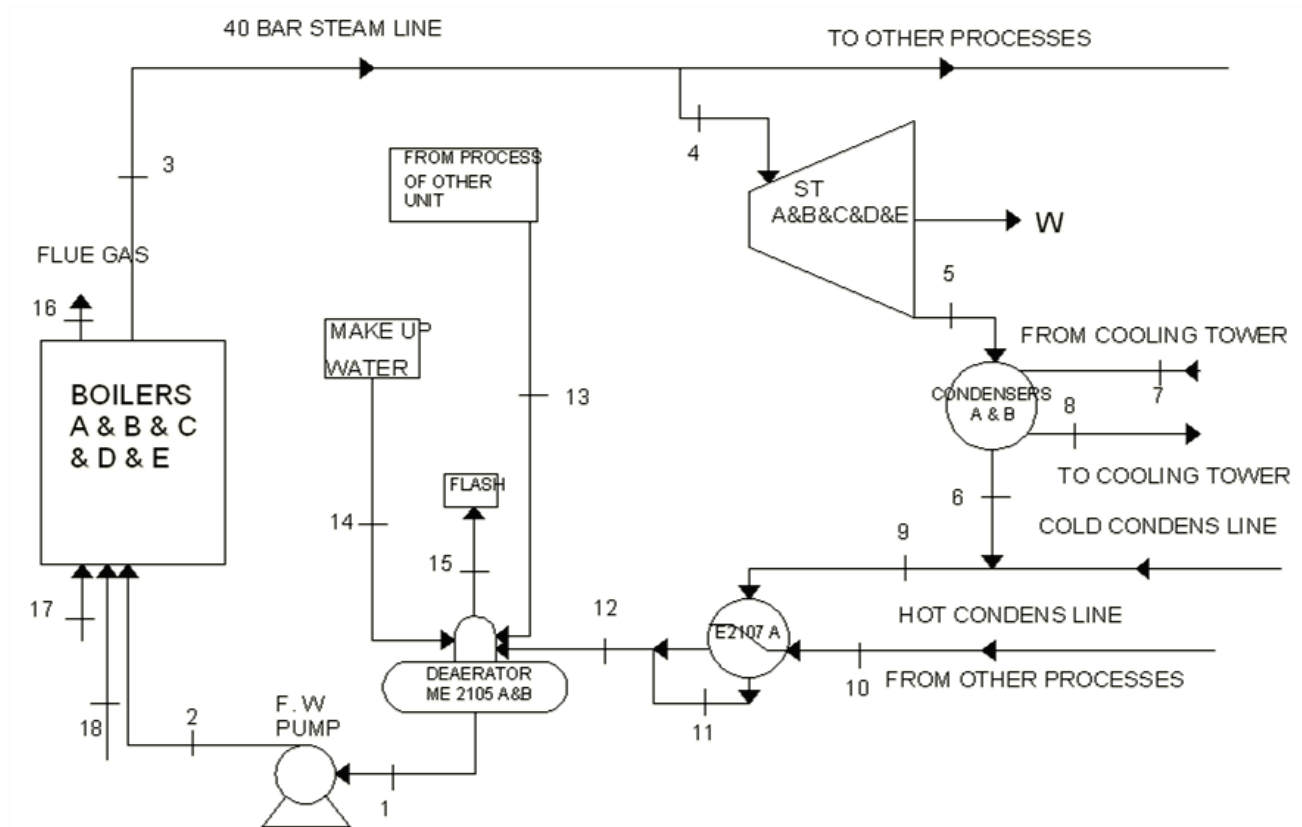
40 BAR STEAM LINE

TO OTHER PROCESSES

3

4

FROM PROCESS OF OTHER UNIT

ST A&B&C&D&E

W

FLUE GAS

16

5

MAKE UP WATER

FROM COOLING TOWER

BOILERS A & B & C & D & E

13

CONDENSERS A & B

7

8

TO COOLING TOWER

FLASH

6

14

COLD CONDENS LINE

9

15

12

HOT CONDENS LINE

17

E2107 A

DEAERATOR ME 2105 A&B

10

FROM OTHER PROCESSES

11

18

2

F. W PUMP

1